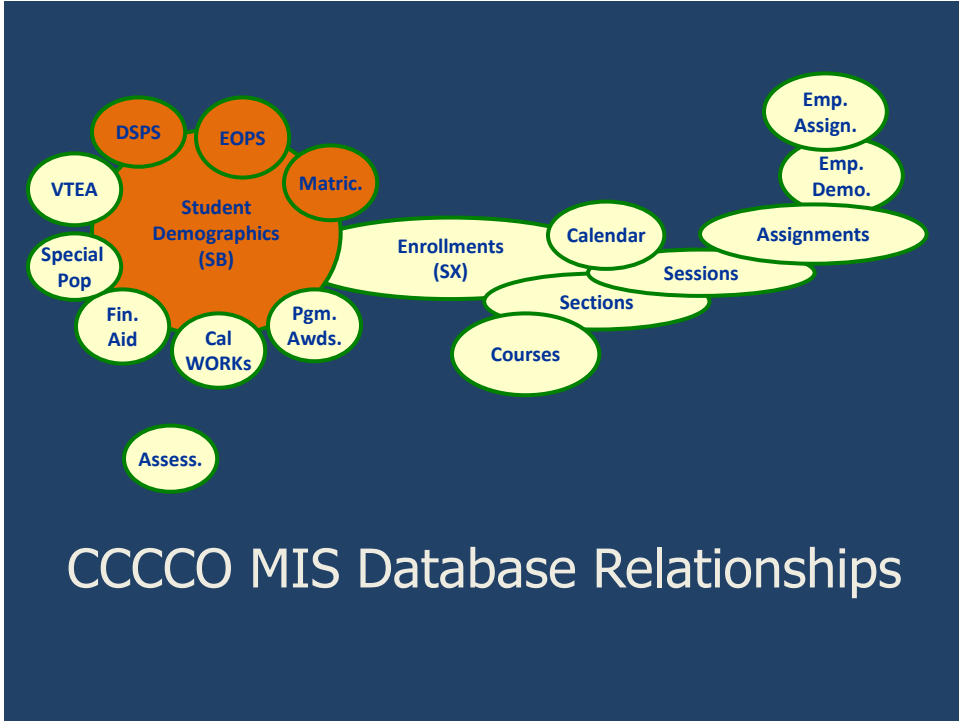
DSPS
EOPS
Matric.
VTEA
Student Demographics (SB)
Special Pop
Fin. Aid
Cal WORKs
Pgm. Awds.
Enrollments (SX)
Calendar
Sessions
Sections
Courses
Emp. Assign.
Emp. Demo.
Assignments
Assess.

CCCCO MIS Database Relationships